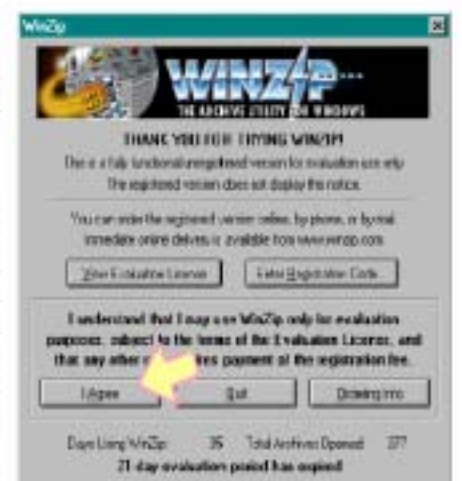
WinZip

WINZIP

THE ARCHIVE UTILITY FOR WINDOWS

THANK YOU FOR TRYING WINZIP!

This is a fully functional unregistered version for evaluation use only. The registered version does not display this notice.

You can order the registered version online, by phone, or by mail. Immediate online delivery is available from www.winzip.com

View Evaluation License

Enter Registration Code...

I understand that I may use WinZip only for evaluation purposes, subject to the terms of the Evaluation License, and that any other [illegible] requires payment of the registration fee.

I Agree

Quit

Ordering Info

Days Using WinZip: 35 Total Archives Opened: 377

21 day evaluation period has expired